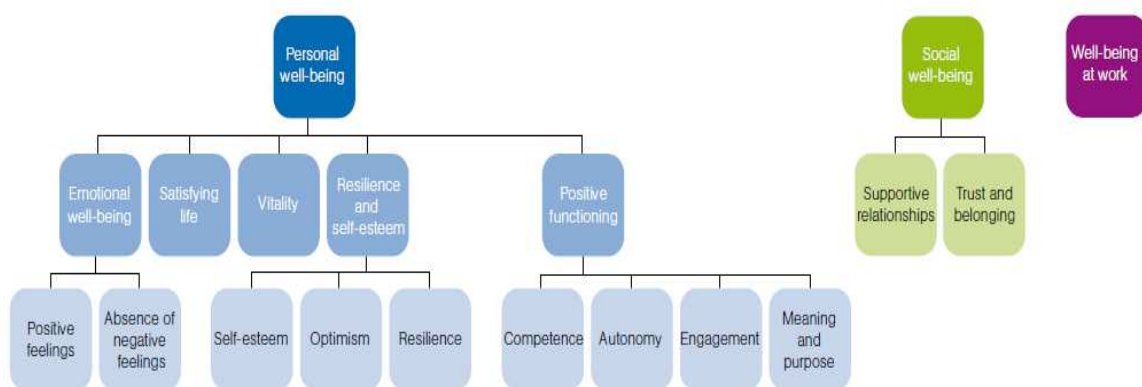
Personal well-being

Emotional well-being

Satisfying life

Vitality

Resilience and self-esteem

Positive functioning

Positive feelings

Absence of negative feelings

Self-esteem

Optimism

Resilience

Competence

Autonomy

Engagement

Meaning and purpose

Social well-being

Supportive relationships

Trust and belonging

Well-being at work